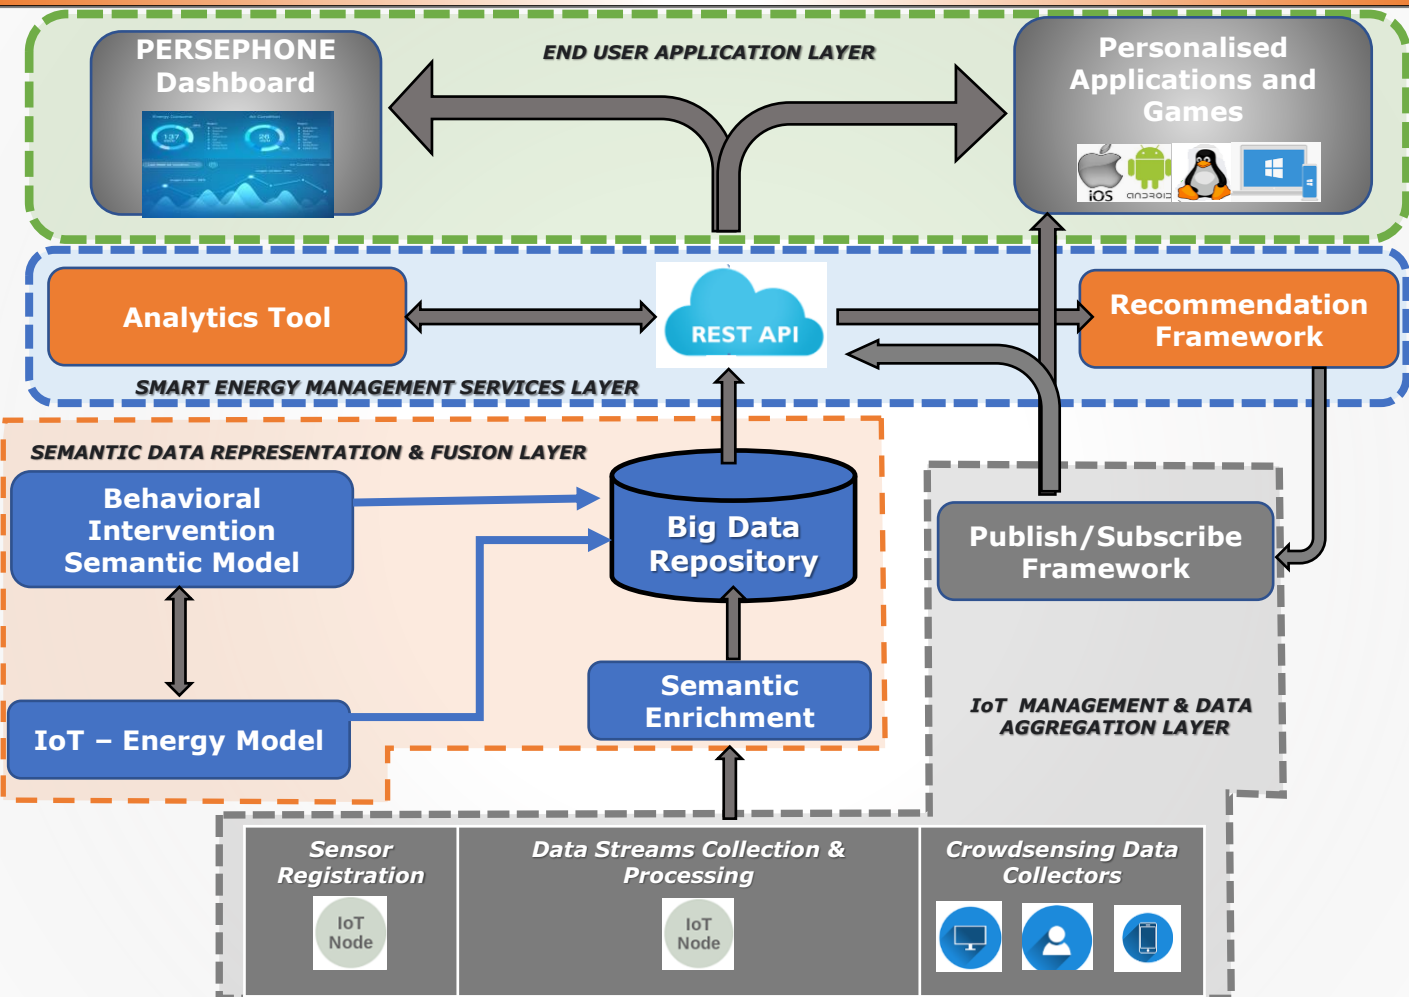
PERSEPHONE Dashboard

END USER APPLICATION LAYER

Personalised Applications and Games

iOS android

Analytics Tool

REST API

Recommendation Framework

SMART ENERGY MANAGEMENT SERVICES LAYER

SEMANTIC DATA REPRESENTATION & FUSION LAYER

Behavioral Intervention Semantic Model

Big Data Repository

Publish/Subscribe Framework

Semantic Enrichment

IoT – Energy Model

IoT MANAGEMENT & DATA AGGREGATION LAYER

Sensor Registration

IoT Node

Data Streams Collection & Processing

IoT Node

Crowdsensing Data Collectors